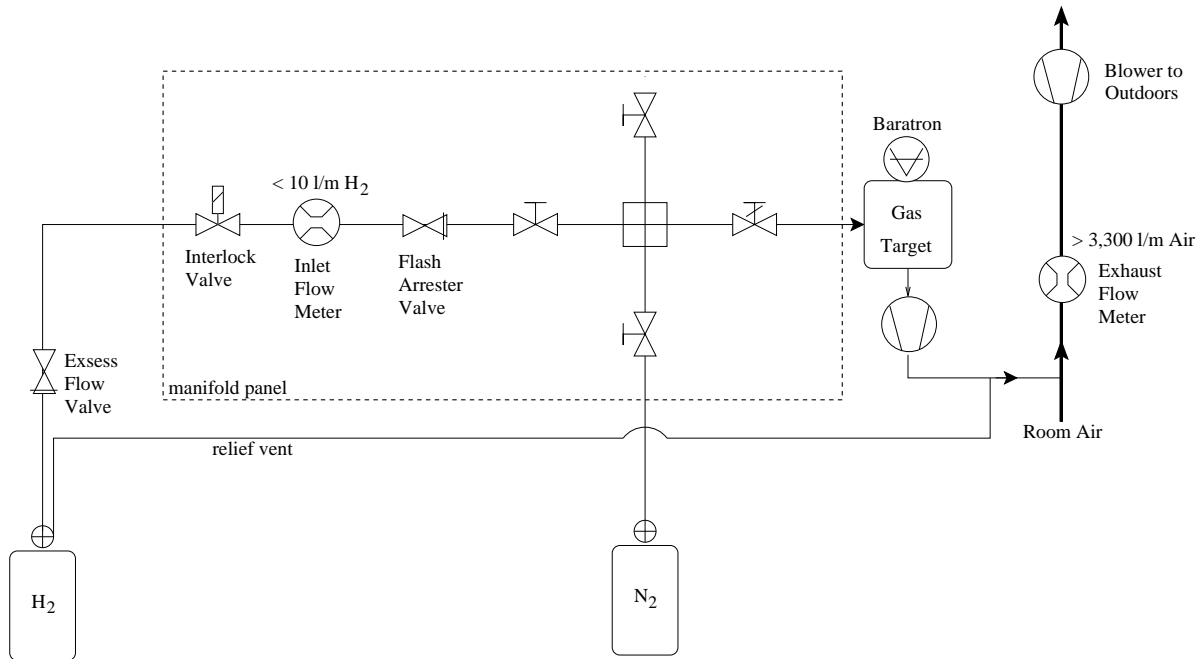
Blower to Outdoors

Baratron

< 10 l/m $H_2$

Gas Target

> 3,300 l/m Air

Interlock Valve

Inlet Flow Meter

Flash Arrester Valve

Exhaust Flow Meter

Exsess Flow Valve

manifold panel

relief vent

Room Air

$H_2$

$N_2$